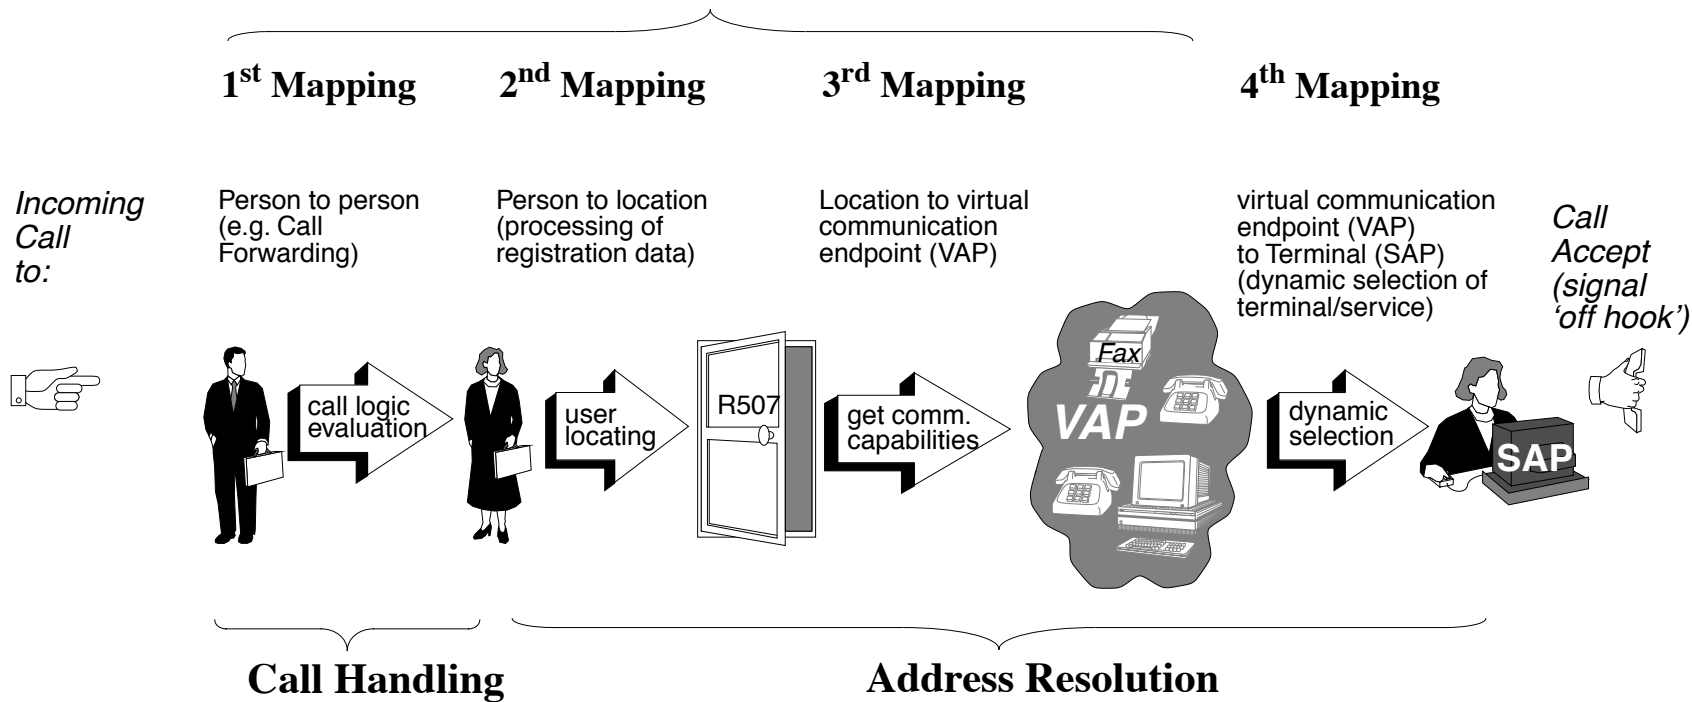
1$^{st}$ Mapping

2$^{nd}$ Mapping

3$^{rd}$ Mapping

4$^{th}$ Mapping

Incoming Call to:

Person to person (e.g. Call Forwarding)

Person to location (processing of registration data)

Location to virtual communication endpoint (VAP)

virtual communication endpoint (VAP) to Terminal (SAP) (dynamic selection of terminal/service)

Call Accept (signal 'off hook')

call logic evaluation

user locating

R507

get comm. capabilities

Fax

VAP

dynamic selection

SAP

Call Handling

Address Resolution